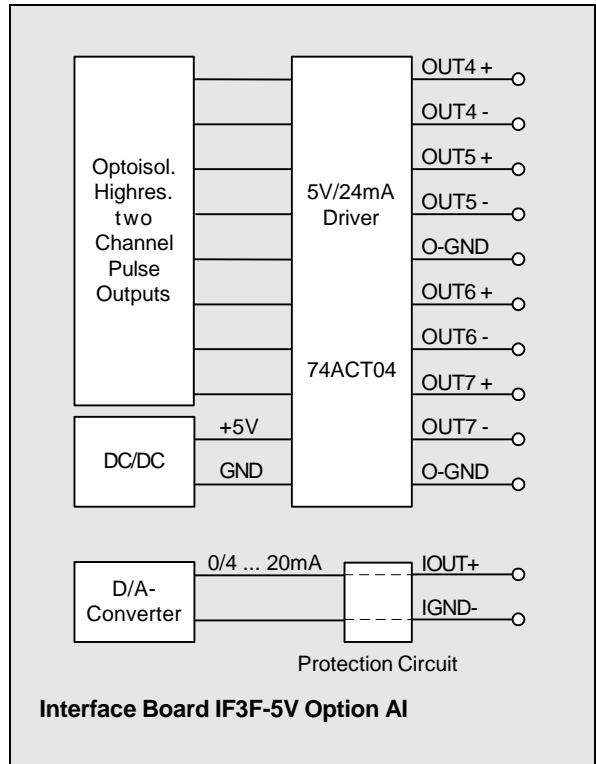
Optoisol. Highres. two Channel Pulse Outputs

5V/24mA Driver

74ACT04

OUT4 +

OUT4 -

OUT5 +

OUT5 -

O-GND

OUT6 +

OUT6 -

OUT7 +

OUT7 -

O-GND

DC/DC

+5V

GND

D/A-Converter

0/4 ... 20mA

IOUT+

IGND-

Protection Circuit

Interface Board IF3F-5V Option AI